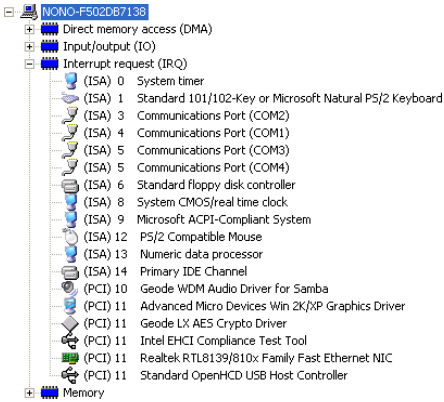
NONO-F502DB7138
Direct memory access (DMA)
Input/output (IO)
Interrupt request (IRQ)
(ISA) 0 System timer
(ISA) 1 Standard 101/102-Key or Microsoft Natural PS/2 Keyboard
(ISA) 3 Communications Port (COM2)
(ISA) 4 Communications Port (COM1)
(ISA) 5 Communications Port (COM3)
(ISA) 5 Communications Port (COM4)
(ISA) 6 Standard floppy disk controller
(ISA) 8 System CMOS/real time clock
(ISA) 9 Microsoft ACPI-Compliant System
(ISA) 12 PS/2 Compatible Mouse
(ISA) 13 Numeric data processor
(ISA) 14 Primary IDE Channel
(PCI) 10 Geode WDM Audio Driver for Samba
(PCI) 11 Advanced Micro Devices Win 2K/XP Graphics Driver
(PCI) 11 Geode LX AES Crypto Driver
(PCI) 11 Intel EHCI Compliance Test Tool
(PCI) 11 Realtek RTL8139/810x Family Fast Ethernet NIC
(PCI) 11 Standard OpenHCD USB Host Controller
Memory